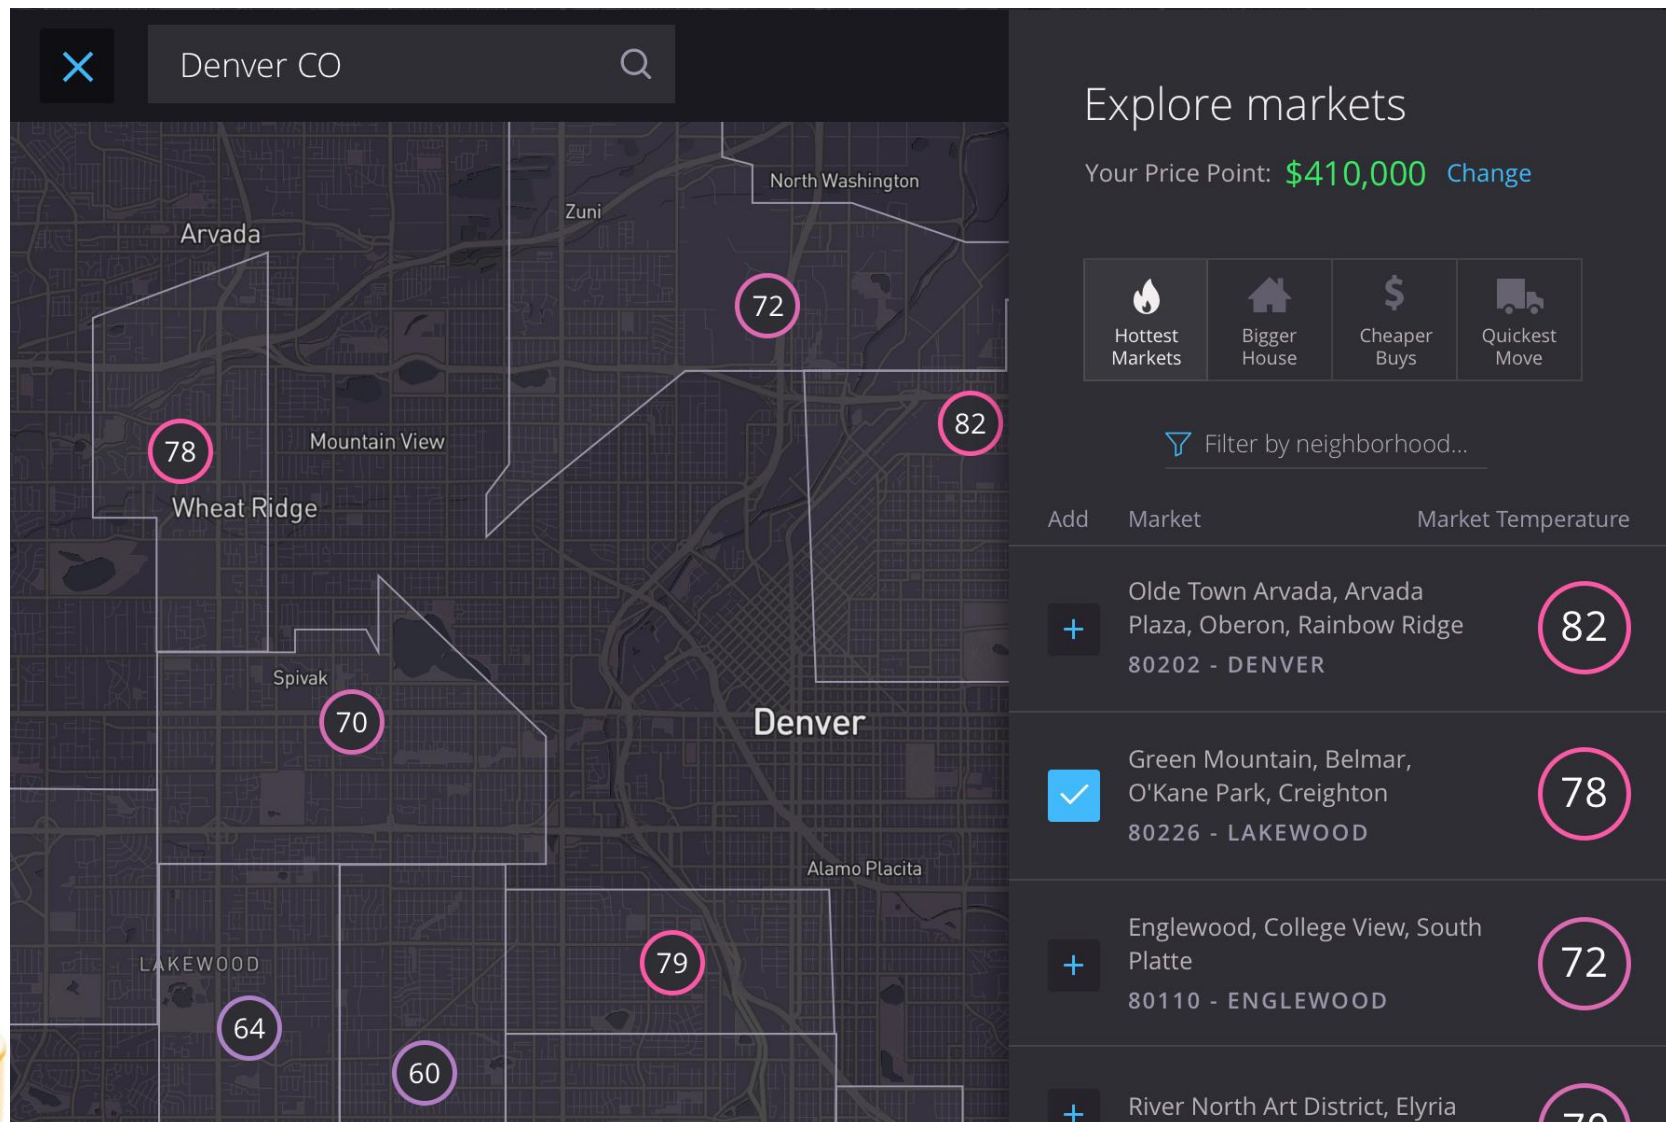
Denver CO

North Washington
Zuni
Arvada
72
82
78
Mountain View
Wheat Ridge
Spivak
70
Denver
Alamo Placita
LAKEWOOD
79
64
60

Explore markets

Your Price Point: $410,000 Change

Hottest Markets
Bigger House
Cheaper Buys
Quickest Move

Filter by neighborhood...

| Add | Market | Market Temperature |
|---|---|---|
| + | Olde Towne Arvada, Arvada Plaza, Oberon, Rainbow Ridge 80202 - DENVER | 82 |
| | Green Mountain, Belmar, O'Kane Park, Creighton 80226 - LAKEWOOD | 78 |
| + | Englewood, College View, South Platte 80110 - ENGLEWOOD | 72 |
| + | River North Art District, Elyria | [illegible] |